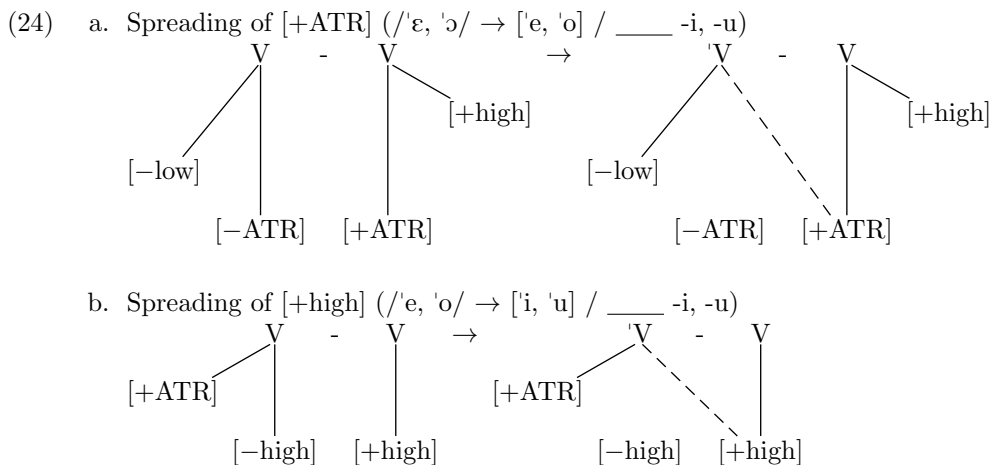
(24) a. Spreading of [+ATR] (/ˈɛ, ˈɔ/ → [ˈe, ˈo] / _____ -i, -u)

V - V → ˈV - V

[+high] [+high]

[−low] [−low]

[−ATR] [+ATR] [−ATR] [+ATR]

b. Spreading of [+high] (/ˈe, ˈo/ → [ˈi, ˈu] / _____ -i, -u)

V - V → ˈV - V

[+ATR] [+ATR]

[−high] [+high] [−high] [+high]